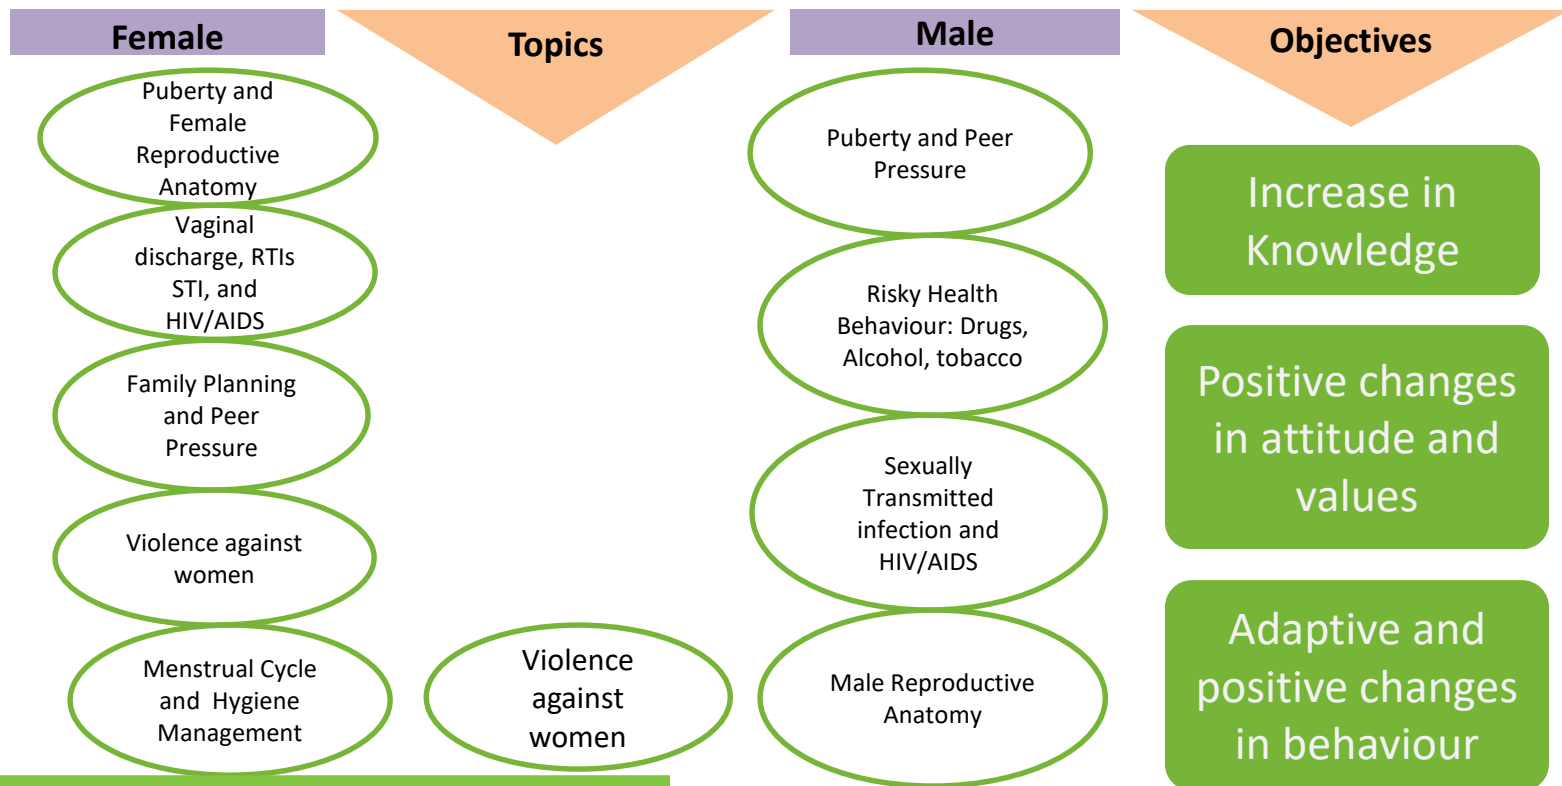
Female

Topics

Male

Objectives

Puberty and Female Reproductive Anatomy

Vaginal discharge, RTIs STI, and HIV/AIDS

Family Planning and Peer Pressure

Violence against women

Menstrual Cycle and Hygiene Management

Violence against women

Puberty and Peer Pressure

Risky Health Behaviour: Drugs, Alcohol, tobacco

Sexually Transmitted infection and HIV/AIDS

Male Reproductive Anatomy

Increase in Knowledge

Positive changes in attitude and values

Adaptive and positive changes in behaviour